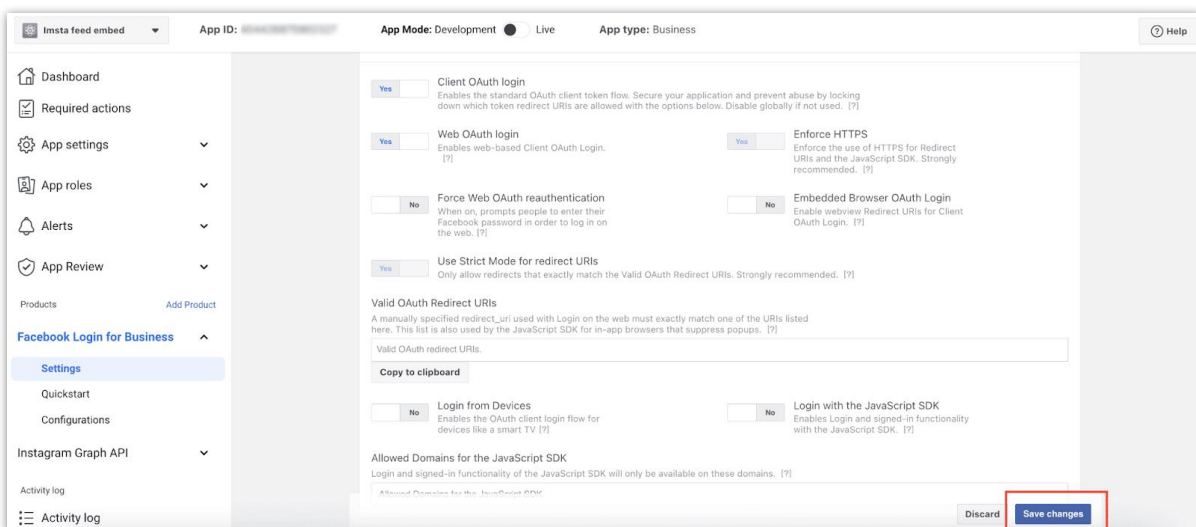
Imsta feed embed

App ID: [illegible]

App Mode: Development Live

App type: Business

Help

Dashboard

Required actions

App settings

App roles

Alerts

App Review

Products

Add Product

Facebook Login for Business

Settings

Quickstart

Configurations

Instagram Graph API

Activity log

Activity log

Yes

Client OAuth login

Enables the standard OAuth client token flow. Secure your application and prevent abuse by locking down which token redirect URIs are allowed with the options below. Disable globally if not used. [?]

Yes

Web OAuth login

Enables web-based Client OAuth Login. [?]

Yes

Enforce HTTPS

Enforce the use of HTTPS for Redirect URIs and the JavaScript SDK. Strongly recommended. [?]

No

Force Web OAuth reauthentication

When on, prompts people to enter their Facebook password in order to log in on the web. [?]

No

Embedded Browser OAuth Login

Enable webview Redirect URIs for Client OAuth Login. [?]

Yes

Use Strict Mode for redirect URIs

Only allow redirects that exactly match the Valid OAuth Redirect URIs. Strongly recommended. [?]

Valid OAuth Redirect URIs

A manually specified redirect_uri used with Login on the web must exactly match one of the URIs listed here. This list is also used by the JavaScript SDK for in-app browsers that suppress popups. [?]

Valid OAuth redirect URIs.

Copy to clipboard

No

Login from Devices

Enables the OAuth client login flow for devices like a smart TV [?]

No

Login with the JavaScript SDK

Enables Login and signed-in functionality with the JavaScript SDK. [?]

Allowed Domains for the JavaScript SDK

Login and signed-in functionality of the JavaScript SDK will only be available on these domains. [?]

Allowed Domains for the JavaScript SDK

Discard

Save changes